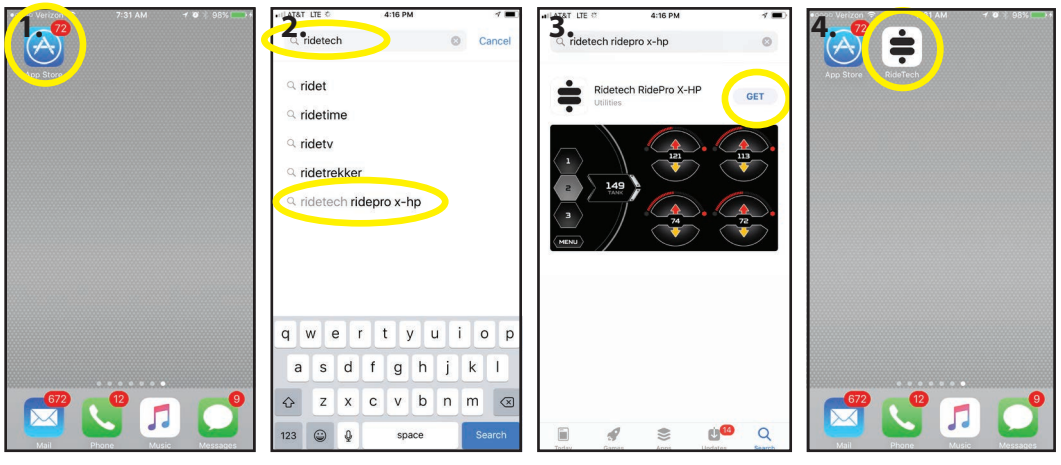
1. Verizon 7:31 AM 98%

72

App Store

672 Mail

12 Phone

Music

9 Messages

2. AT&T LTE 4:16 PM

ridetech

Cancel

ridet

ridetime

ridetv

ridetrekker

ridetech ridepro x-hp

q w e r t y u i o p

a s d f g h j k l

z x c v b n m

123

space

Search

3. AT&T LTE 4:16 PM

ridetech ridepro x-hp

Ridetech RidePro X-HP

Utilities

GET

1

2

3

149 TANK

MENU

121

113

74

72

Today

Games

Apps

14 Updates

Search

4. Verizon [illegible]1 AM 98%

72

App Store

RideTech

672 Mail

12 Phone

Music

9 Messages